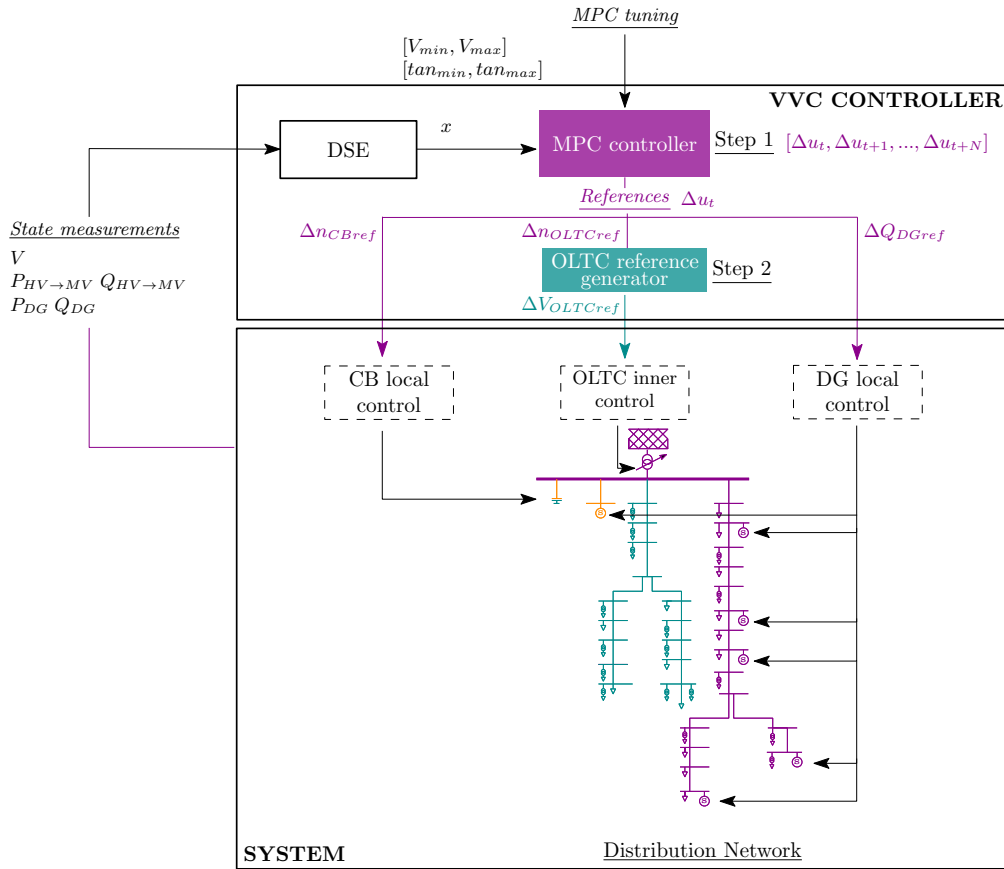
MPC tuning

$[V_{min}, V_{max}]$
$[tan_{min}, tan_{max}]$

VVC CONTROLLER

DSE

$x$

MPC controller

Step 1 $[\Delta u_t, \Delta u_{t+1}, ..., \Delta u_{t+N}]$

References $\Delta u_t$

State measurements
$V$
$P_{HV \to MV}$ $Q_{HV \to MV}$
$P_{DG}$ $Q_{DG}$

$\Delta n_{CBref}$

$\Delta n_{OLTCref}$

$\Delta Q_{DGref}$

OLTC reference generator

Step 2

$\Delta V_{OLTCref}$

CB local control

OLTC inner control

DG local control

SYSTEM

Distribution Network